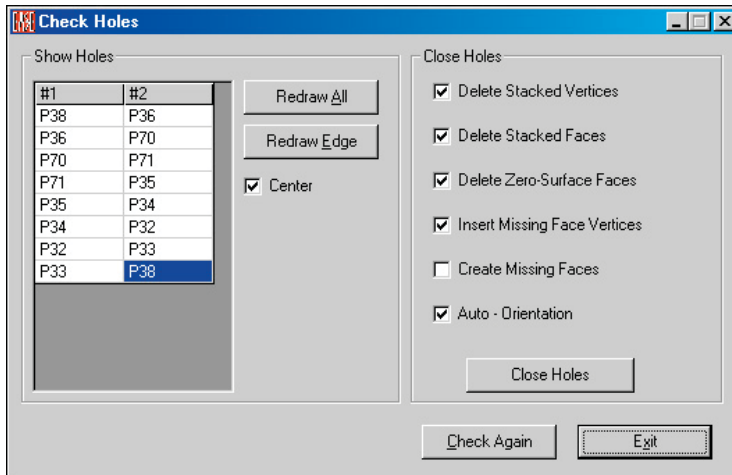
Check Holes

Show Holes

| #1 | #2 |
|---|---|
| P38 | P36 |
| P36 | P70 |
| P70 | P71 |
| P71 | P35 |
| P35 | P34 |
| P34 | P32 |
| P32 | P33 |
| P33 | P38 |

Redraw All

Redraw Edge

Center

Close Holes

Delete Stacked Vertices

Delete Stacked Faces

Delete Zero-Surface Faces

Insert Missing Face Vertices

Create Missing Faces

Auto - Orientation

Close Holes

Check Again

Exit